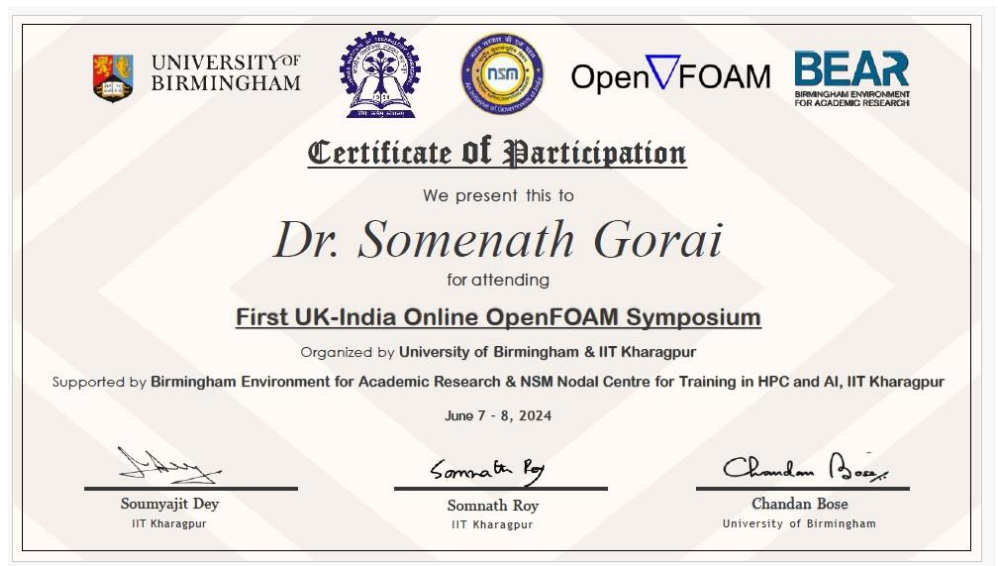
UNIVERSITY OF BIRMINGHAM

NSM

OpenFOAM

BEAR
BIRMINGHAM ENVIRONMENT FOR ACADEMIC RESEARCH

Certificate of Participation

We present this to

Dr. Somenath Gorai

for attending

First UK-India Online OpenFOAM Symposium

Organized by University of Birmingham & IIT Kharagpur

Supported by Birmingham Environment for Academic Research & NSM Nodal Centre for Training in HPC and AI, IIT Kharagpur

June 7 - 8, 2024

Soumyajit Dey
IIT Kharagpur

Somnath Roy
Somnath Roy
IIT Kharagpur

Chandan Bose
Chandan Bose
University of Birmingham